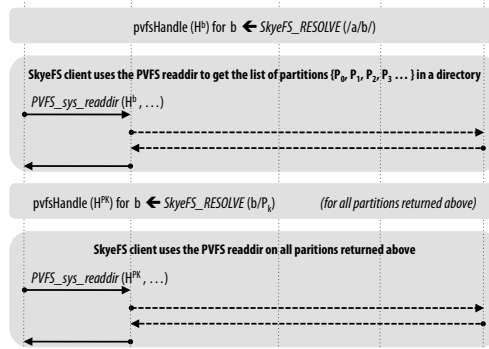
pvfsHandle ($H^b$) for b ← *SkyeFS_RESOLVE* (/a/b/)

**SkyeFS client uses the PVFS readdir to get the list of partitions {$P_0$, $P_1$, $P_2$, $P_3$ … } in a directory**

*PVFS_sys_readdir* ($H^b$ , …)

pvfsHandle ($H^{PK}$) for b ← *SkyeFS_RESOLVE* (b/$P_k$)

*(for all partitions returned above)*

**SkyeFS client uses the PVFS readdir on all paritions returned above**

*PVFS_sys_readdir* ($H^{PK}$, …)